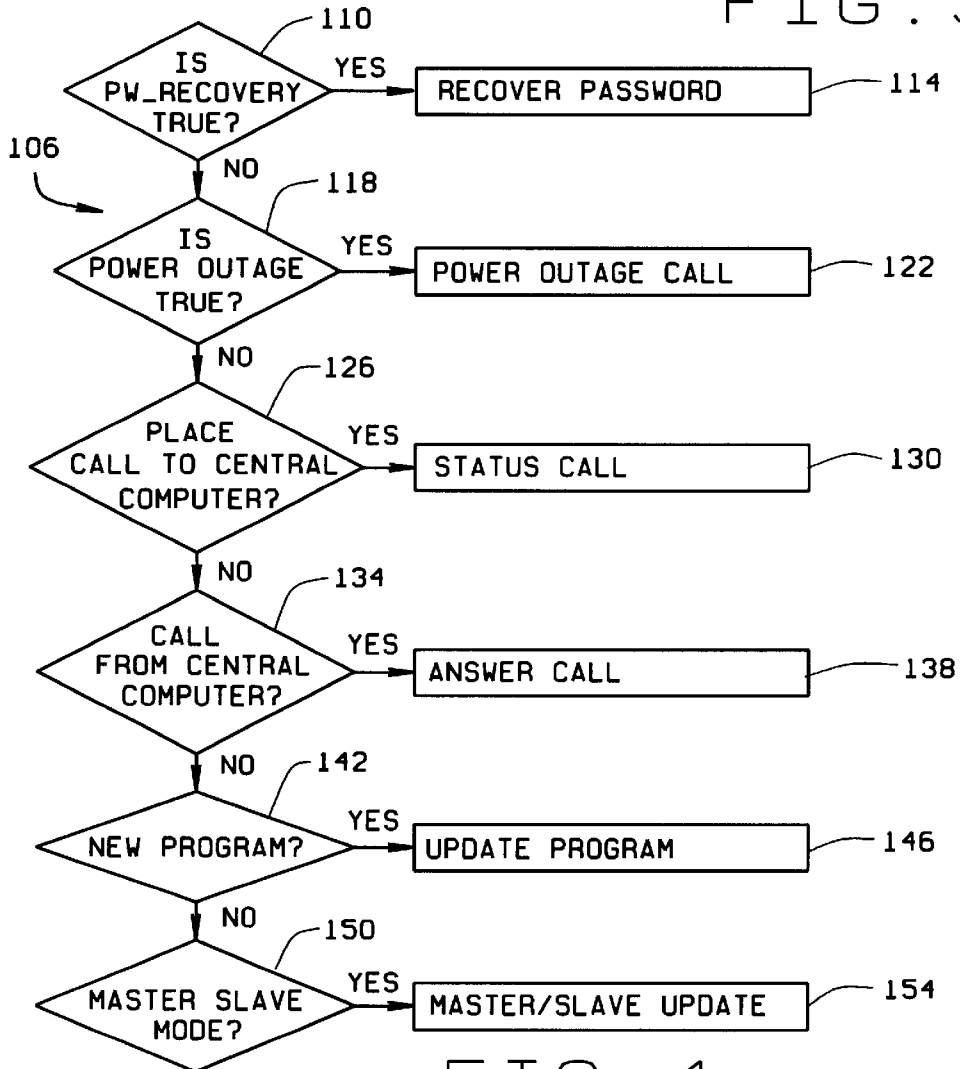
FIG. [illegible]

110

IS PW_RECOVERY TRUE?

YES

RECOVER PASSWORD

114

106

NO

118

IS POWER OUTAGE TRUE?

YES

POWER OUTAGE CALL

122

NO

126

PLACE CALL TO CENTRAL COMPUTER?

YES

STATUS CALL

130

NO

134

CALL FROM CENTRAL COMPUTER?

YES

ANSWER CALL

138

NO

142

NEW PROGRAM?

YES

UPDATE PROGRAM

146

NO

150

MASTER SLAVE MODE?

YES

MASTER/SLAVE UPDATE

154

FIG. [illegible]